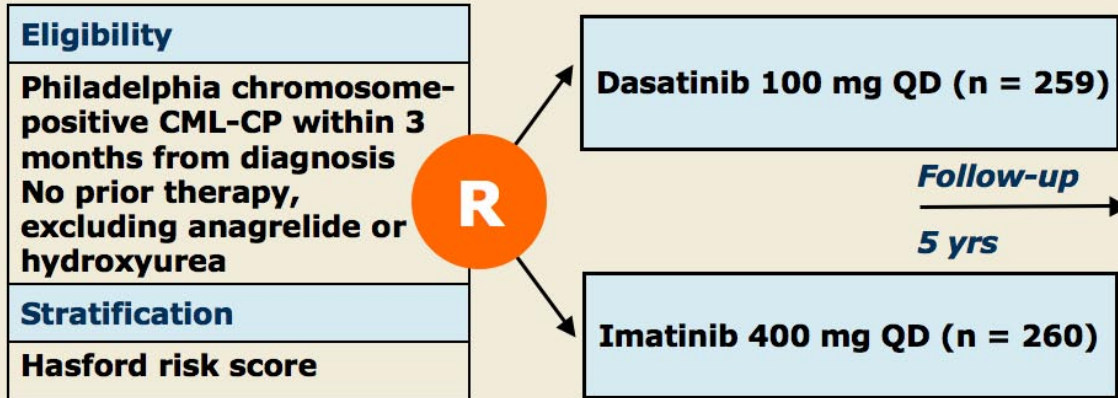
Eligibility

Philadelphia chromosome-positive CML-CP within 3 months from diagnosis
No prior therapy, excluding anagrelide or hydroxyurea

Stratification

Hasford risk score

R

Dasatinib 100 mg QD (n = 259)

Follow-up

5 yrs

Imatinib 400 mg QD (n = 260)